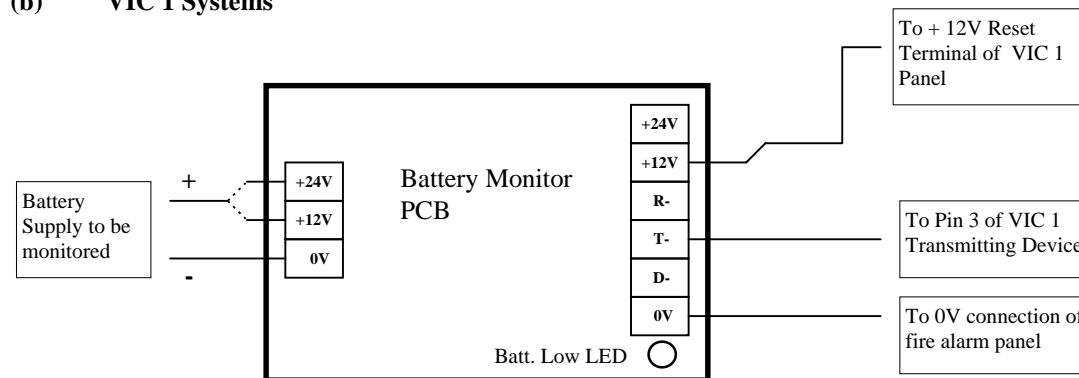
(b) VIC 1 Systems

To + 12V Reset Terminal of VIC 1 Panel

+24V
+12V
R-
T-
D-
0V

Battery Supply to be monitored

+
-

+24V
+12V
0V

Battery Monitor PCB

To Pin 3 of VIC 1 Transmitting Device

To 0V connection of fire alarm panel

Batt. Low LED